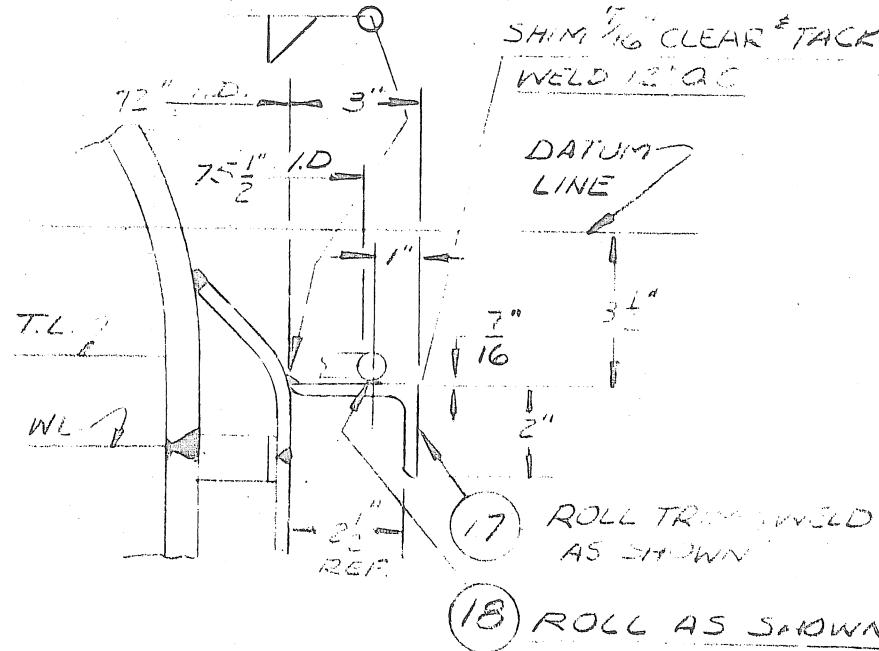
SHIM $\frac{7}{16}$" CLEAR & TACK WELD 12" O.C.

72" I.D.

3"

$75\frac{1}{2}$" I.D.

DATUM LINE

1"

T.L.

$\frac{7}{16}$"

$3\frac{1}{2}$"

WL

2"

$2\frac{1}{2}$" REF.

17 ROLL TRIM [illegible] WELD AS SHOWN

18 ROLL AS SHOWN